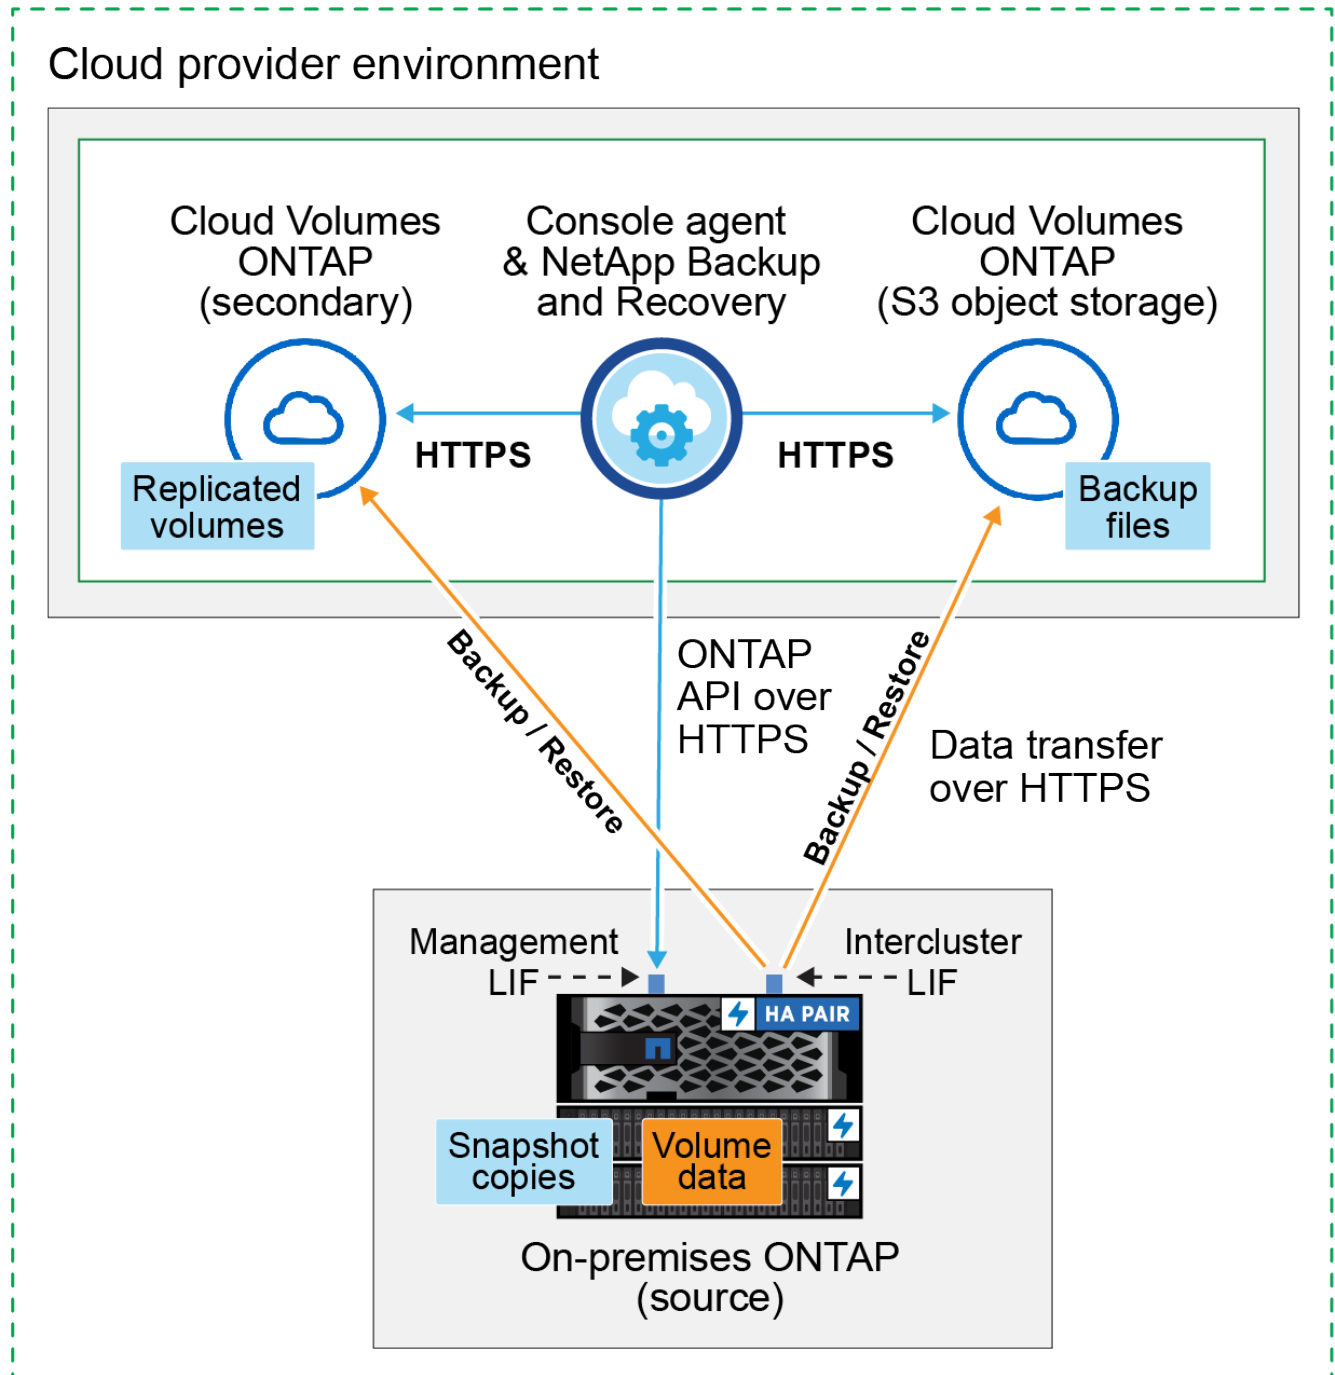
Cloud provider environment

Cloud Volumes ONTAP (secondary)

Console agent & NetApp Backup and Recovery

Cloud Volumes ONTAP (S3 object storage)

Replicated volumes

HTTPS

HTTPS

Backup files

Backup / Restore

ONTAP API over HTTPS

Backup / Restore

Data transfer over HTTPS

Management LIF

Intercluster LIF

HA PAIR

Snapshot copies

Volume data

On-premises ONTAP (source)